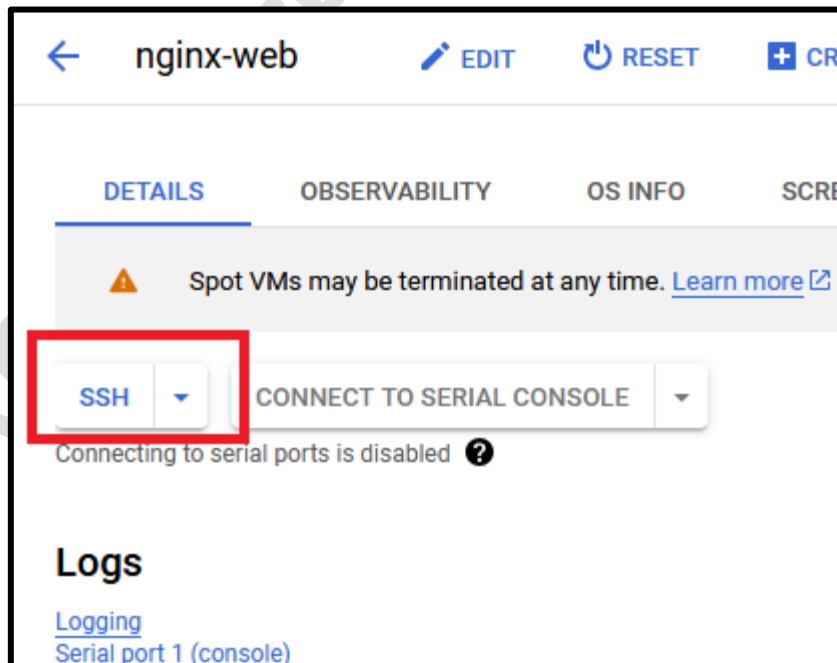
nginx-web EDIT RESET CR

DETAILS OBSERVABILITY OS INFO SCRE

Spot VMs may be terminated at any time. Learn more

SSH CONNECT TO SERIAL CONSOLE

Connecting to serial ports is disabled

Logs

Logging
Serial port 1 (console)